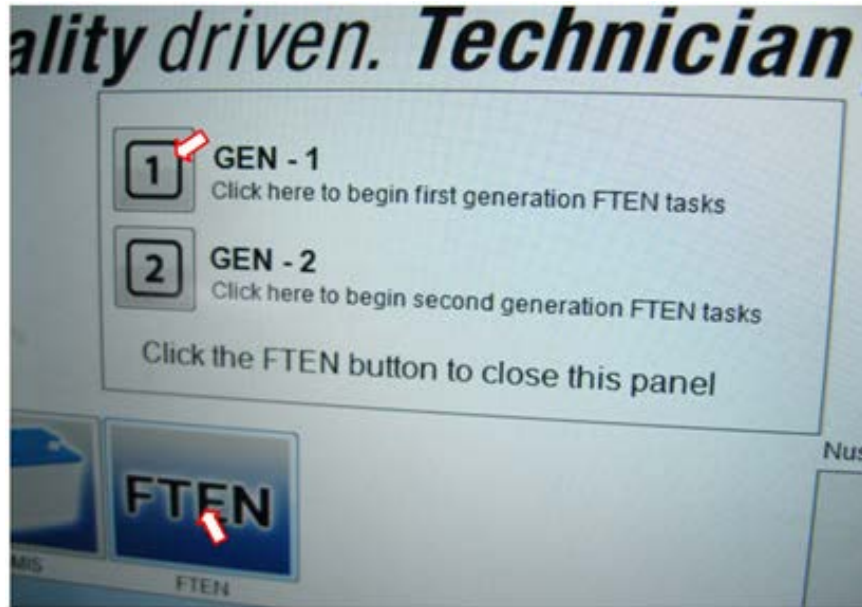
ality driven. Technician

1 GEN - 1
Click here to begin first generation FTEN tasks

2 GEN - 2
Click here to begin second generation FTEN tasks

Click the FTEN button to close this panel

MIS

FTEN
FTEN

Nus